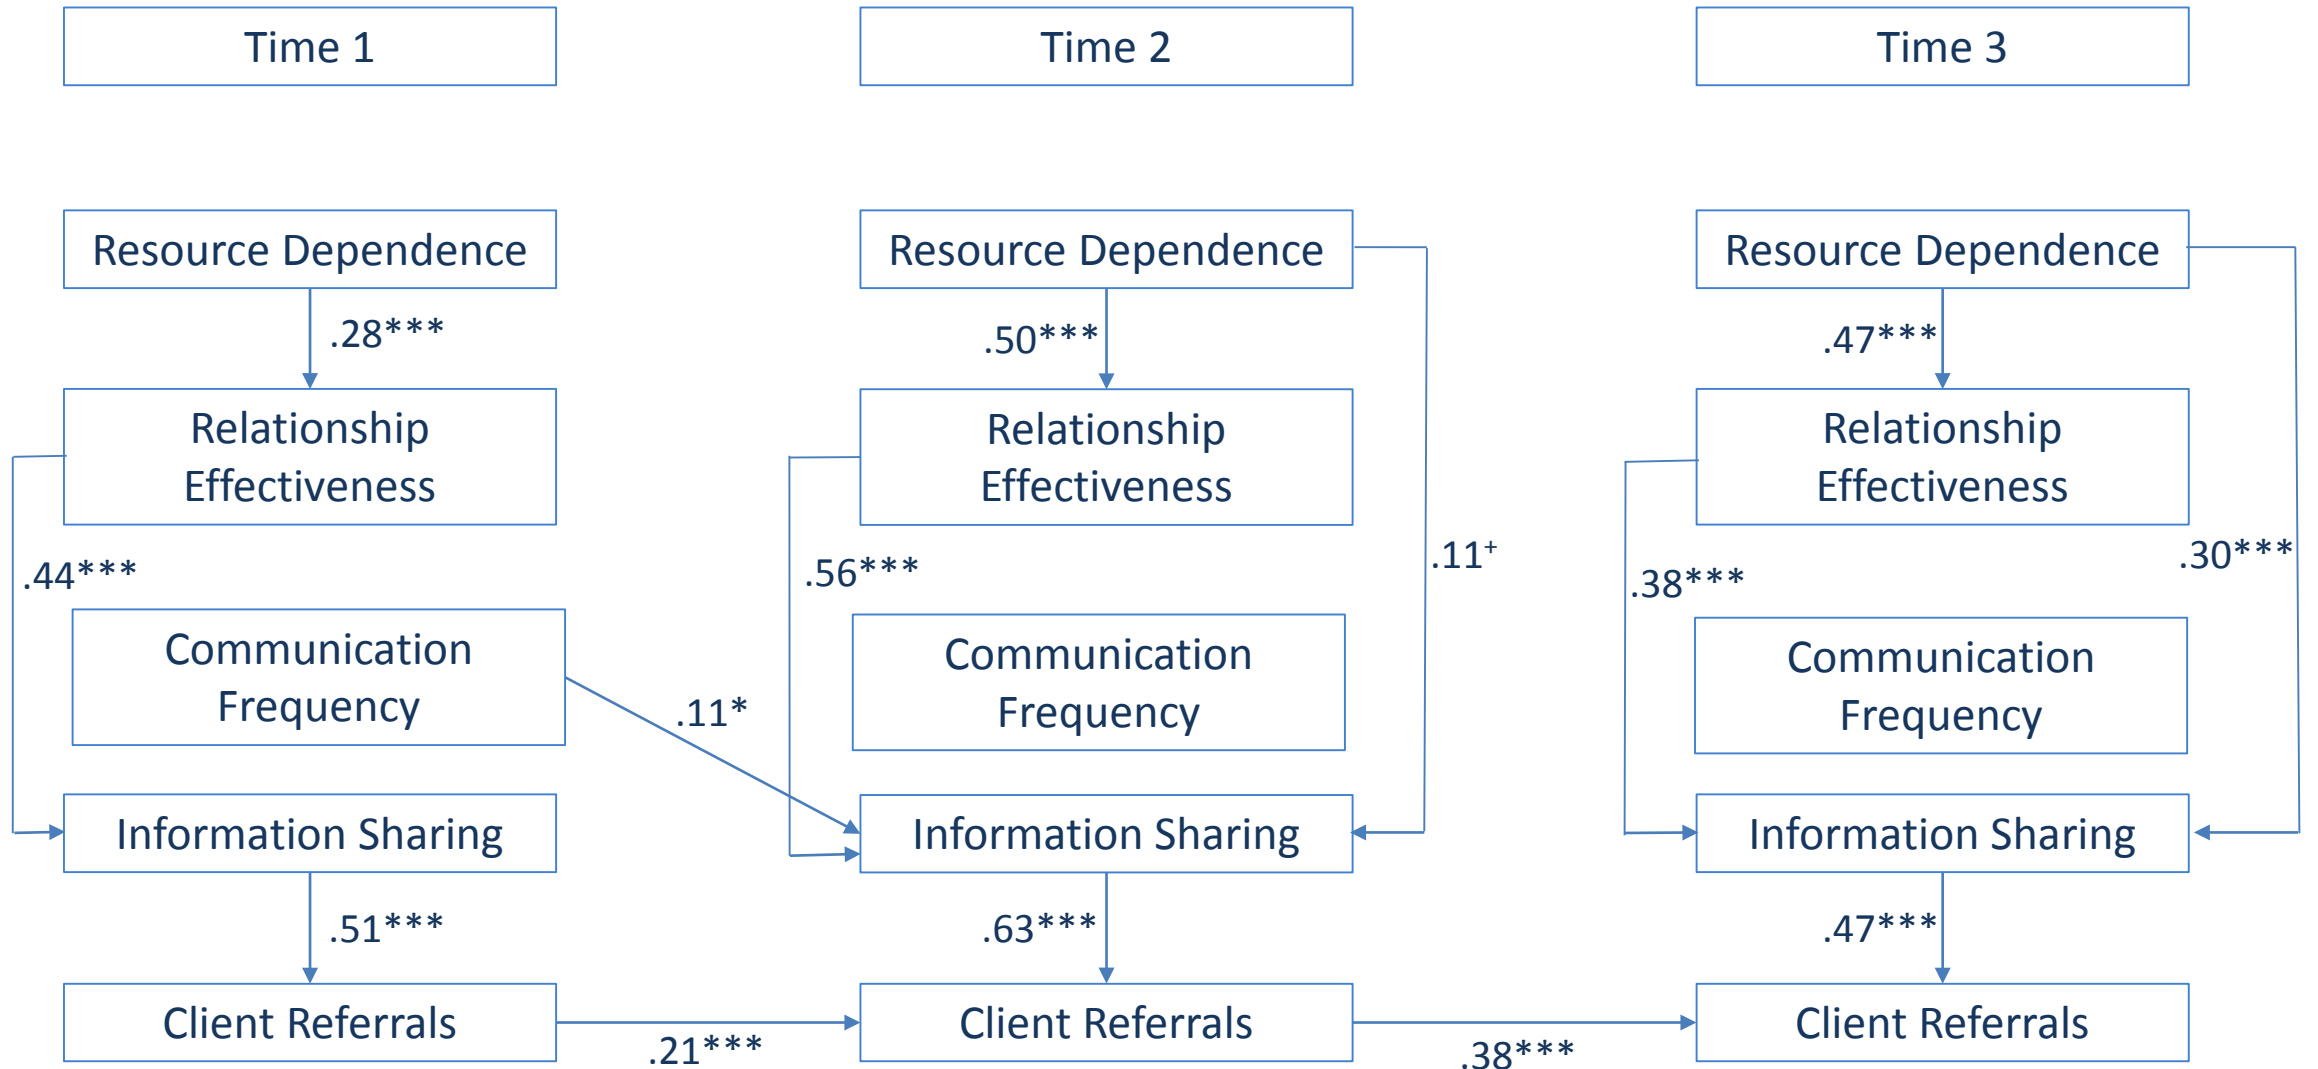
Time 1

Time 2

Time 3

Resource Dependence

.28***

Relationship Effectiveness

.44***

Communication Frequency

Information Sharing

.51***

Client Referrals

.21***

.11*

Resource Dependence

.50***

Relationship Effectiveness

.56***

Communication Frequency

.11$^{+}$

Information Sharing

.63***

Client Referrals

.38***

Resource Dependence

.47***

Relationship Effectiveness

.38***

.30***

Communication Frequency

Information Sharing

.47***

Client Referrals